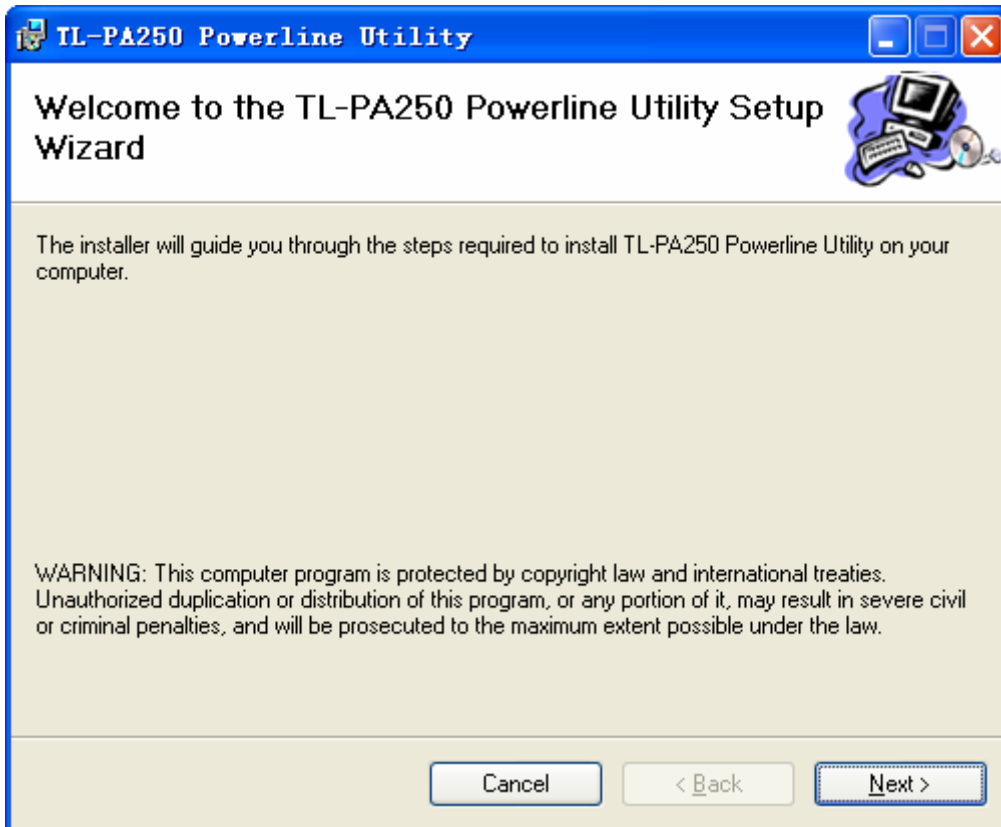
TL-PA250 Powerline Utility

Welcome to the TL-PA250 Powerline Utility Setup Wizard

The installer will guide you through the steps required to install TL-PA250 Powerline Utility on your computer.

WARNING: This computer program is protected by copyright law and international treaties. Unauthorized duplication or distribution of this program, or any portion of it, may result in severe civil or criminal penalties, and will be prosecuted to the maximum extent possible under the law.

Cancel
< Back
Next >